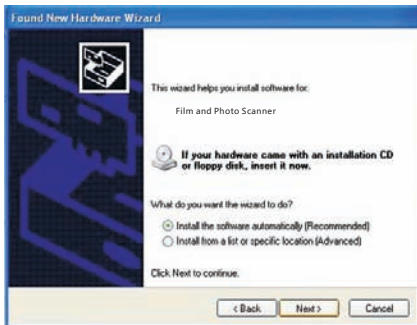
Found New Hardware Wizard

This wizard helps you install software for:

Film and Photo Scanner

If your hardware came with an installation CD or floppy disk, insert it now.

What do you want the wizard to do?

Install the software automatically (Recommended)

Install from a list or specific location (Advanced)

Click Next to continue.

< Back
Next >
Cancel